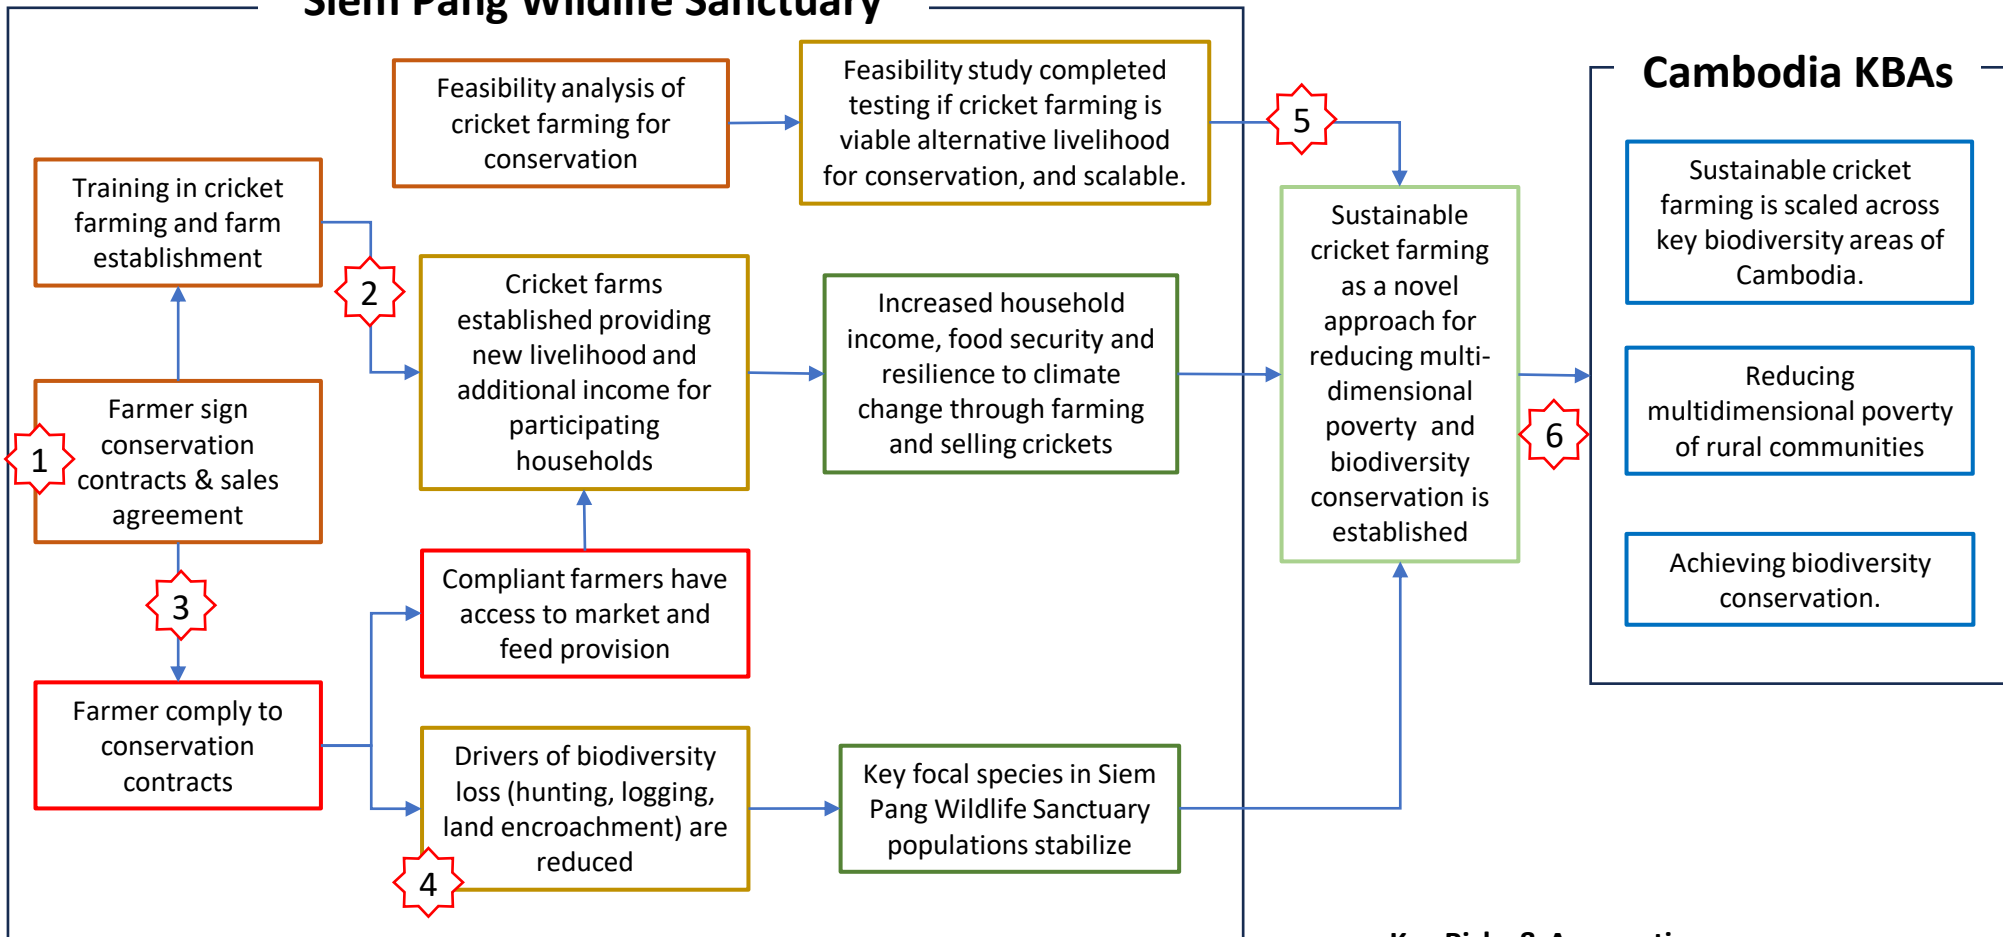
Siem Pang Wildlife Sanctuary

Feasibility analysis of cricket farming for conservation

Feasibility study completed testing if cricket farming is viable alternative livelihood for conservation, and scalable.

5

Cambodia KBAs

Training in cricket farming and farm establishment

2

Cricket farms established providing new livelihood and additional income for participating households

Increased household income, food security and resilience to climate change through farming and selling crickets

Sustainable cricket farming as a novel approach for reducing multi-dimensional poverty and biodiversity conservation is established

Sustainable cricket farming is scaled across key biodiversity areas of Cambodia.

Reducing multidimensional poverty of rural communities

Achieving biodiversity conservation.

1

Farmer sign conservation contracts & sales agreement

6

3

Compliant farmers have access to market and feed provision

Farmer comply to conservation contracts

Drivers of biodiversity loss (hunting, logging, land encroachment) are reduced

4

Key focal species in Siem Pang Wildlife Sanctuary populations stabilize

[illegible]